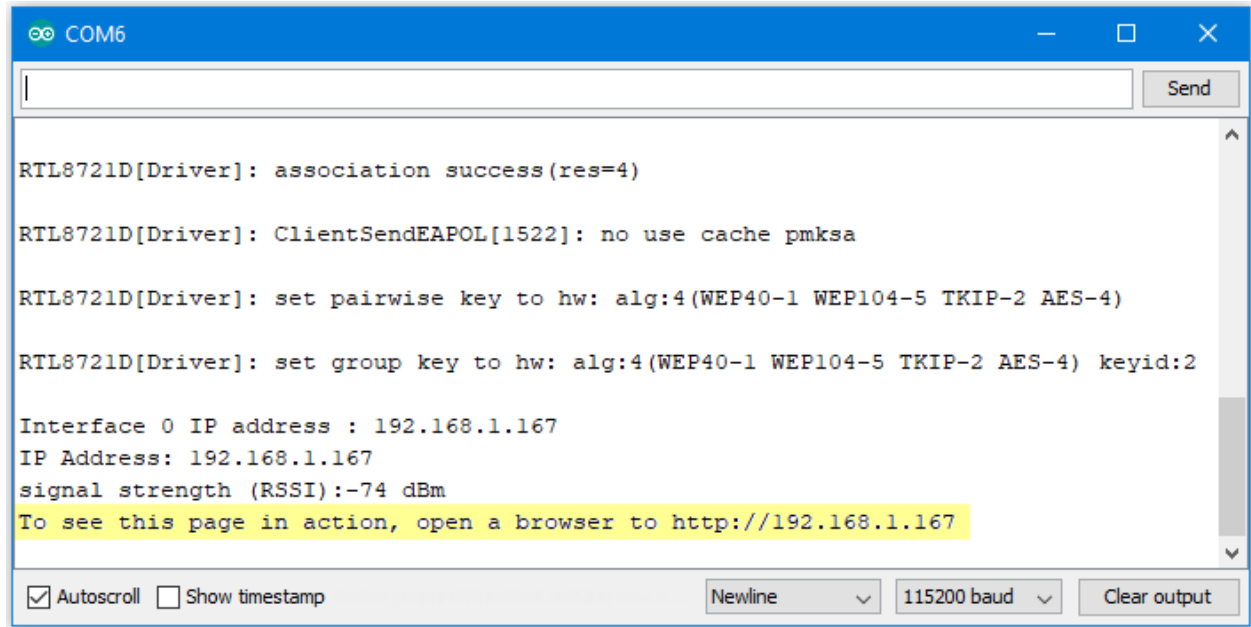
COM6

Send

RTL8721D[Driver]: association success(res=4)

RTL8721D[Driver]: ClientSendEAPOL[1522]: no use cache pmksa

RTL8721D[Driver]: set pairwise key to hw: alg:4(WEP40-1 WEP104-5 TKIP-2 AES-4)

RTL8721D[Driver]: set group key to hw: alg:4(WEP40-1 WEP104-5 TKIP-2 AES-4) keyid:2

Interface 0 IP address : 192.168.1.167
IP Address: 192.168.1.167
signal strength (RSSI):-74 dBm
To see this page in action, open a browser to http://192.168.1.167

Autoscroll Show timestamp Newline 115200 baud Clear output